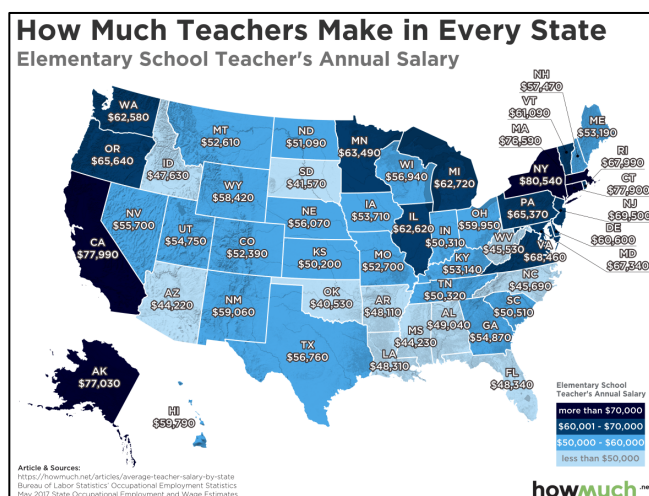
How Much Teachers Make in Every State
Elementary School Teacher's Annual Salary

WA $62,580
OR $65,640
CA $77,990
ID $47,630
NV $55,700
MT $52,610
WY $58,420
UT $54,750
CO $52,390
AZ $44,220
NM $59,060
ND $51,090
SD $41,570
NE $56,070
KS $50,200
OK $40,530
TX $56,760
MN $63,490
IA $53,710
MO $52,700
AR $48,110
LA $48,310
WI $56,940
IL $62,620
MI $62,720
IN $50,310
OH $59,950
KY $53,140
TN $50,320
MS $44,230
AL $49,040
GA $54,870
FL $48,340
SC $50,510
NC $45,690
WV $45,530
VA $68,460
PA $65,370
NY $80,540
ME $53,190
NH $57,470
VT $61,090
MA $76,590
RI $67,990
CT $77,900
NJ $69,500
DE $60,600
MD $67,340
AK $77,030
HI $59,790

Elementary School Teacher's Annual Salary
more than $70,000
$60,001 - $70,000
$50,000 - $60,000
less than $50,000

Article & Sources:
https://howmuch.net/articles/average-teacher-salary-by-state
Bureau of Labor Statistics' Occupational Employment Statistics
May 2017 State Occupational Employment and Wage Estimates

howmuch.ne